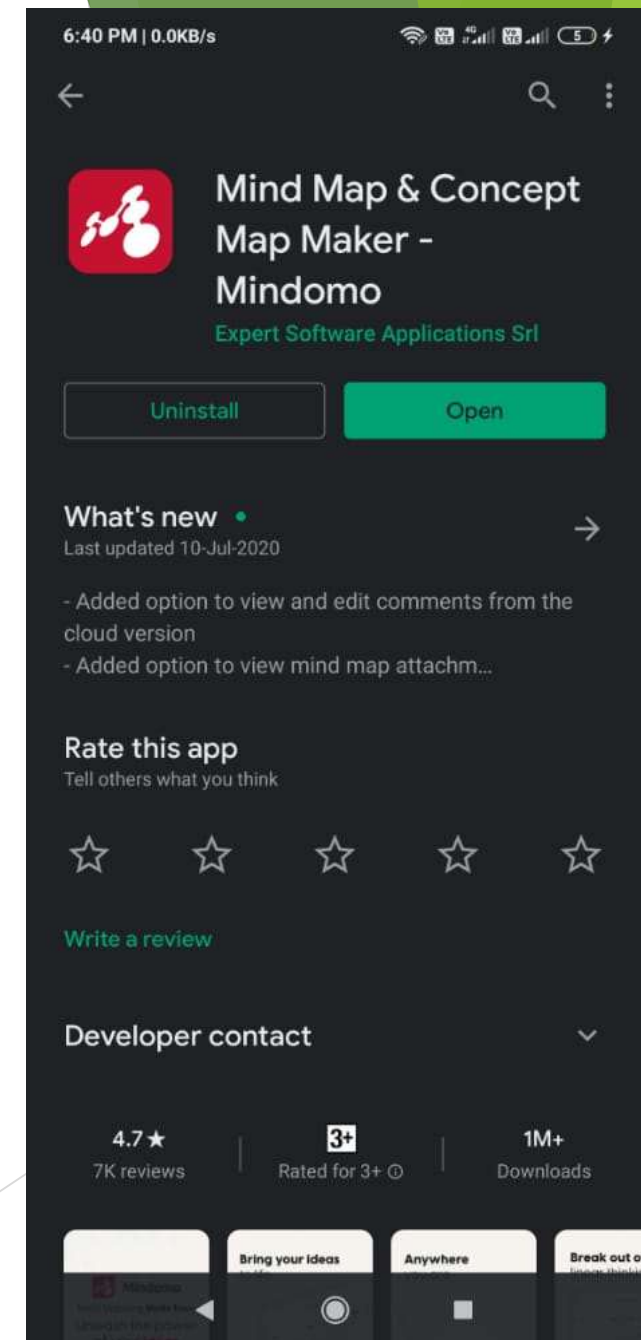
6:40 PM | 0.0KB/s

Mind Map & Concept Map Maker - Mindomo

Expert Software Applications Srl

Uninstall

Open

What's new •

Last updated 10-Jul-2020

- Added option to view and edit comments from the cloud version
- Added option to view mind map attachm...

Rate this app

Tell others what you think

Write a review

Developer contact

4.7★
7K reviews

3+
Rated for 3+ ⓘ

1M+
Downloads

Mindomo

Bring your ideas

Anywhere

Break out o

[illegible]